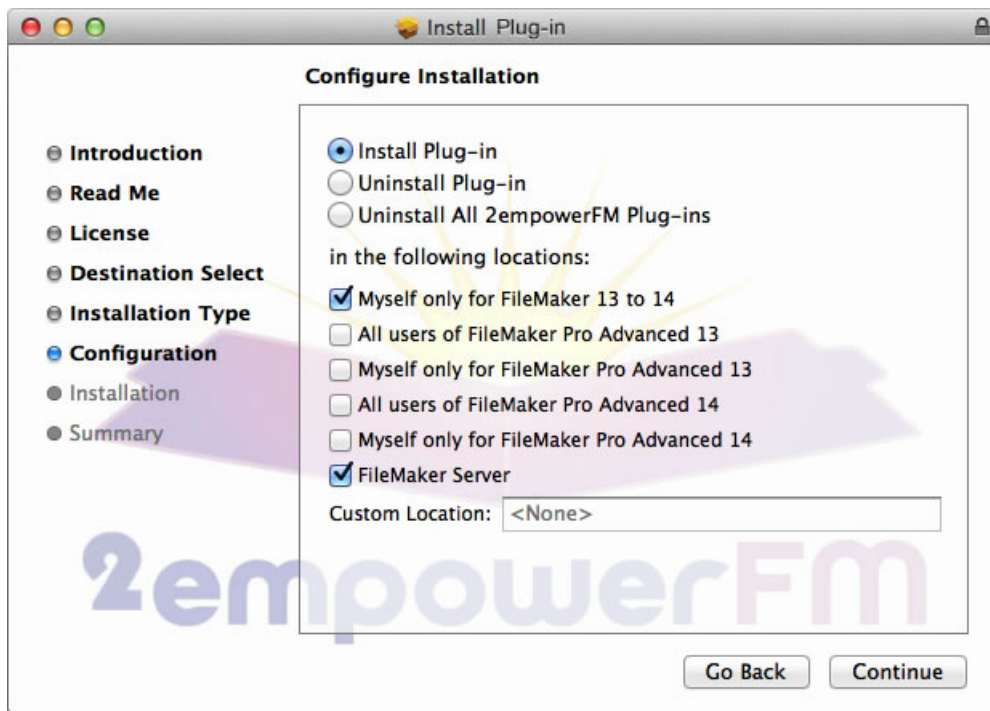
Install Plug-in

Configure Installation

Introduction
Read Me
License
Destination Select
Installation Type
Configuration
Installation
Summary

Install Plug-in
Uninstall Plug-in
Uninstall All 2empowerFM Plug-ins

in the following locations:

Myself only for FileMaker 13 to 14
All users of FileMaker Pro Advanced 13
Myself only for FileMaker Pro Advanced 13
All users of FileMaker Pro Advanced 14
Myself only for FileMaker Pro Advanced 14
FileMaker Server

Custom Location: <None>

2empowerFM

Go Back
Continue